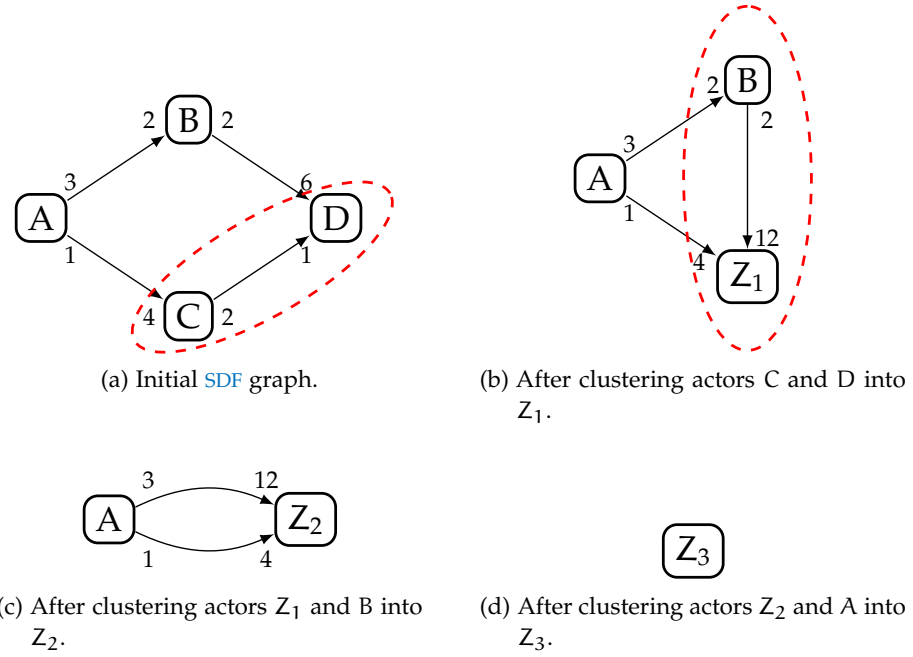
2 B 2

3

6

A

D

1

1

4 C 2

(a) Initial SDF graph.

2 B

3

2

A

1

12

4 $Z_1$

(b) After clustering actors C and D into $Z_1$.

3

12

A

$Z_2$

1

4

(c) After clustering actors $Z_1$ and B into $Z_2$.

$Z_3$

(d) After clustering actors $Z_2$ and A into $Z_3$.